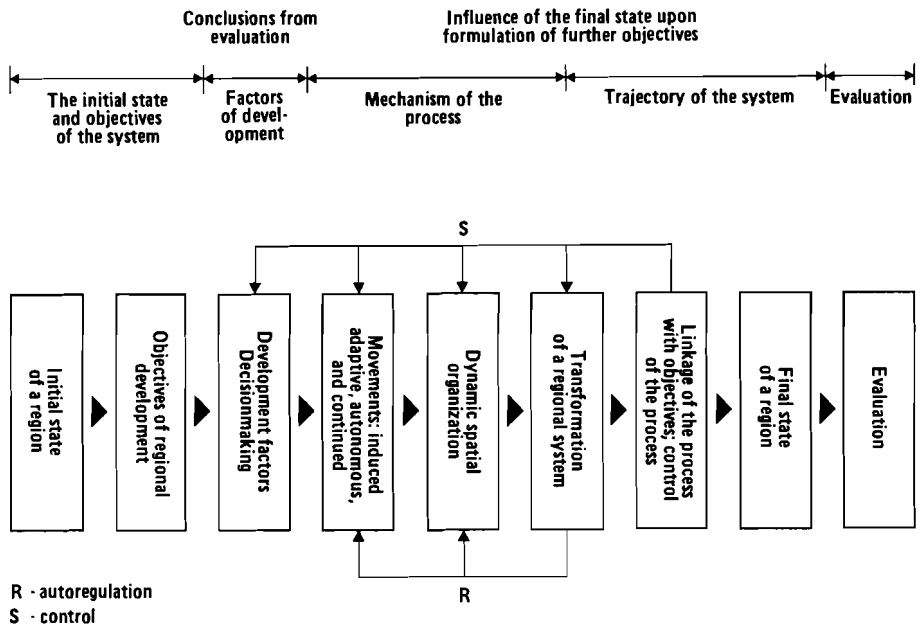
Conclusions from evaluation

Influence of the final state upon formulation of further objectives

The initial state and objectives of the system

Factors of development

Mechanism of the process

Trajectory of the system

Evaluation

S

Initial state of a region

Objectives of regional development

Development factors Decisionmaking

Movements: induced adaptive, autonomous, and continued

Dynamic spatial organization

Transformation of a regional system

Linkage of the process with objectives; control of the process

Final state of a region

Evaluation

R

R - autoregulation
S - control